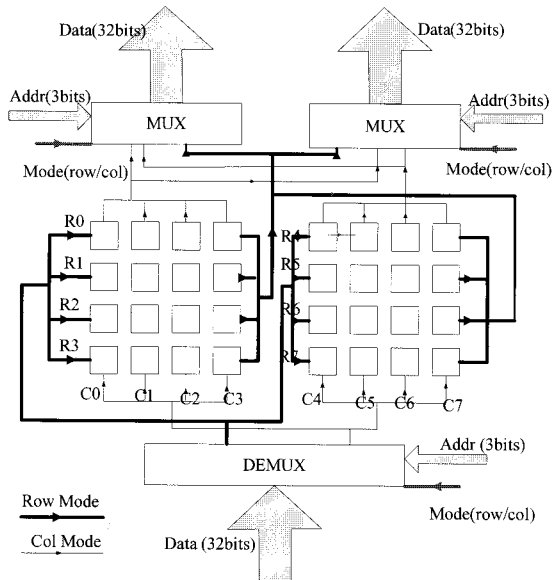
Data(32bits)

Data(32bits)

Addr(3bits)

MUX

MUX

Addr(3bits)

Mode(row/col)

Mode(row/col)

R0

R1

R2

R3

C0

C1

C2

C3

R4

R5

R6

R7

C4

C5

C6

C7

Addr (3bits)

DEMUX

Row Mode

Col Mode

Mode(row/col)

Data (32bits)